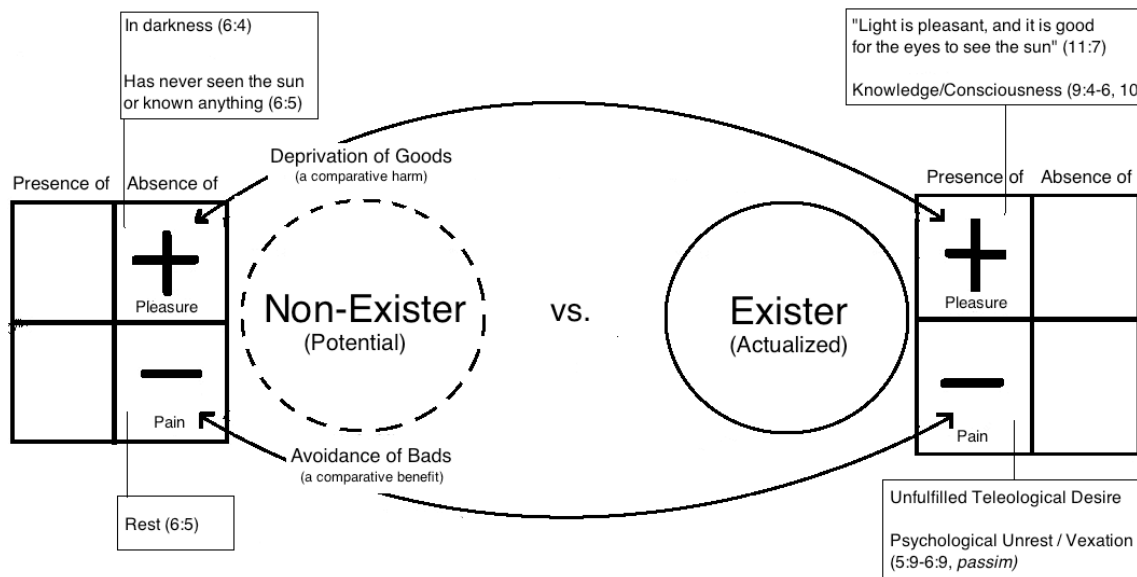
In darkness (6:4)

Has never seen the sun or known anything (6:5)

"Light is pleasant, and it is good for the eyes to see the sun" (11:7)

Knowledge/Consciousness (9:4-6, 10

Deprivation of Goods
(a comparative harm)

Presence of | Absence of

Presence of | Absence of

+
Pleasure

−
Pain

Non-Exister
(Potential)

vs.

Exister
(Actualized)

+
Pleasure

−
Pain

Avoidance of Bads
(a comparative benefit)

Rest (6:5)

Unfulfilled Teleological Desire

Psychological Unrest / Vexation (5:9-6:9, passim)